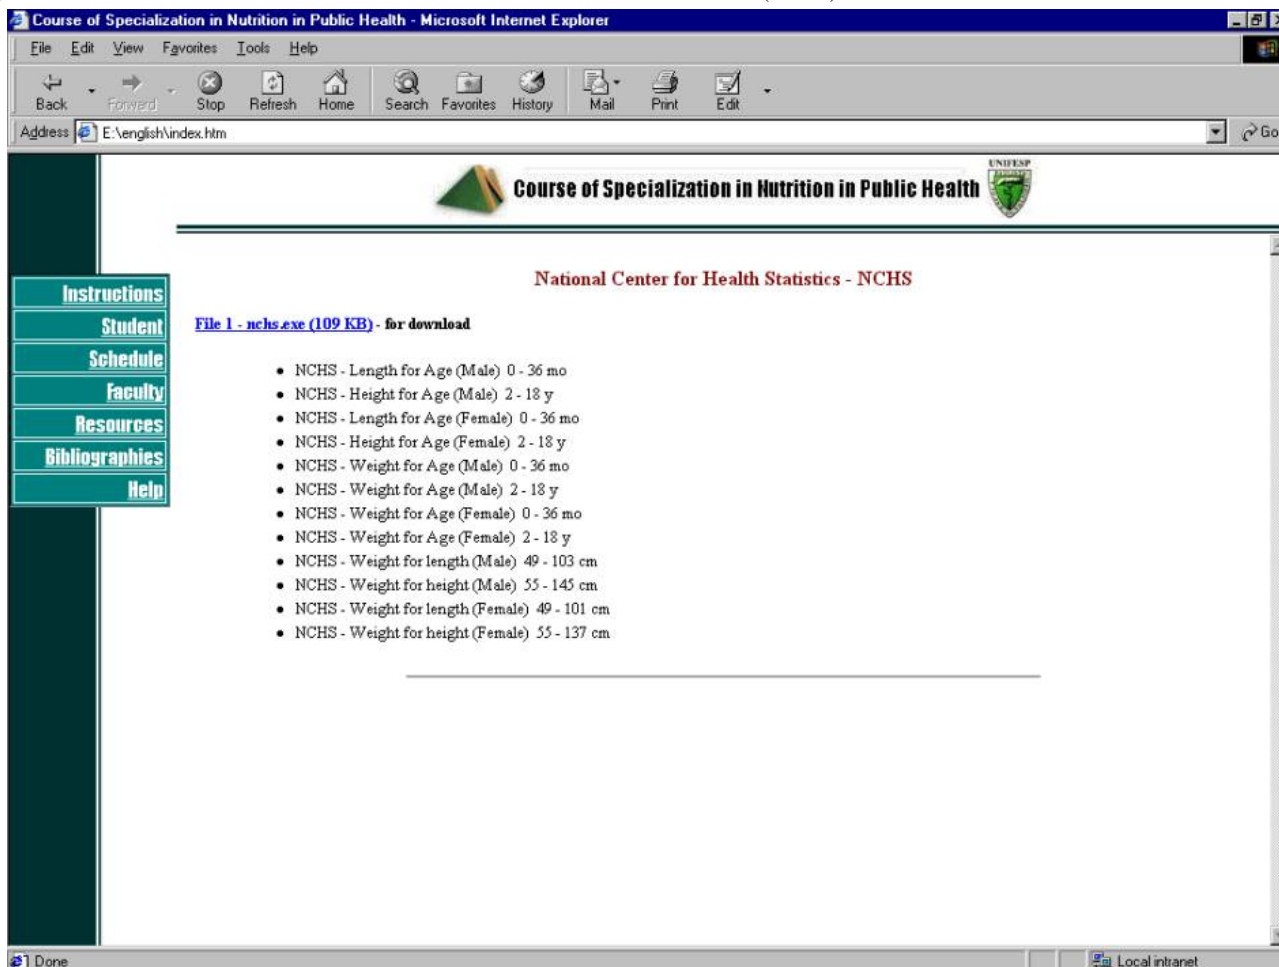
Course of Specialization in Nutrition in Public Health - Microsoft Internet Explorer

File Edit View Favorites Tools Help

Back Forward Stop Refresh Home Search Favorites History Mail Print Edit

Address E:\english\index.htm Go

Course of Specialization in Nutrition in Public Health UNIFESP

Instructions
Student
Schedule
Faculty
Resources
Bibliographies
Help

National Center for Health Statistics - NCHS

File 1 - nchs.exe (109 KB) - for download

- NCHS - Length for Age (Male) 0 - 36 mo
- NCHS - Height for Age (Male) 2 - 18 y
- NCHS - Length for Age (Female) 0 - 36 mo
- NCHS - Height for Age (Female) 2 - 18 y
- NCHS - Weight for Age (Male) 0 - 36 mo
- NCHS - Weight for Age (Male) 2 - 18 y
- NCHS - Weight for Age (Female) 0 - 36 mo
- NCHS - Weight for Age (Female) 2 - 18 y
- NCHS - Weight for length (Male) 49 - 103 cm
- NCHS - Weight for height (Male) 55 - 145 cm
- NCHS - Weight for length (Female) 49 - 101 cm
- NCHS - Weight for height (Female) 55 - 137 cm

Done Local intranet